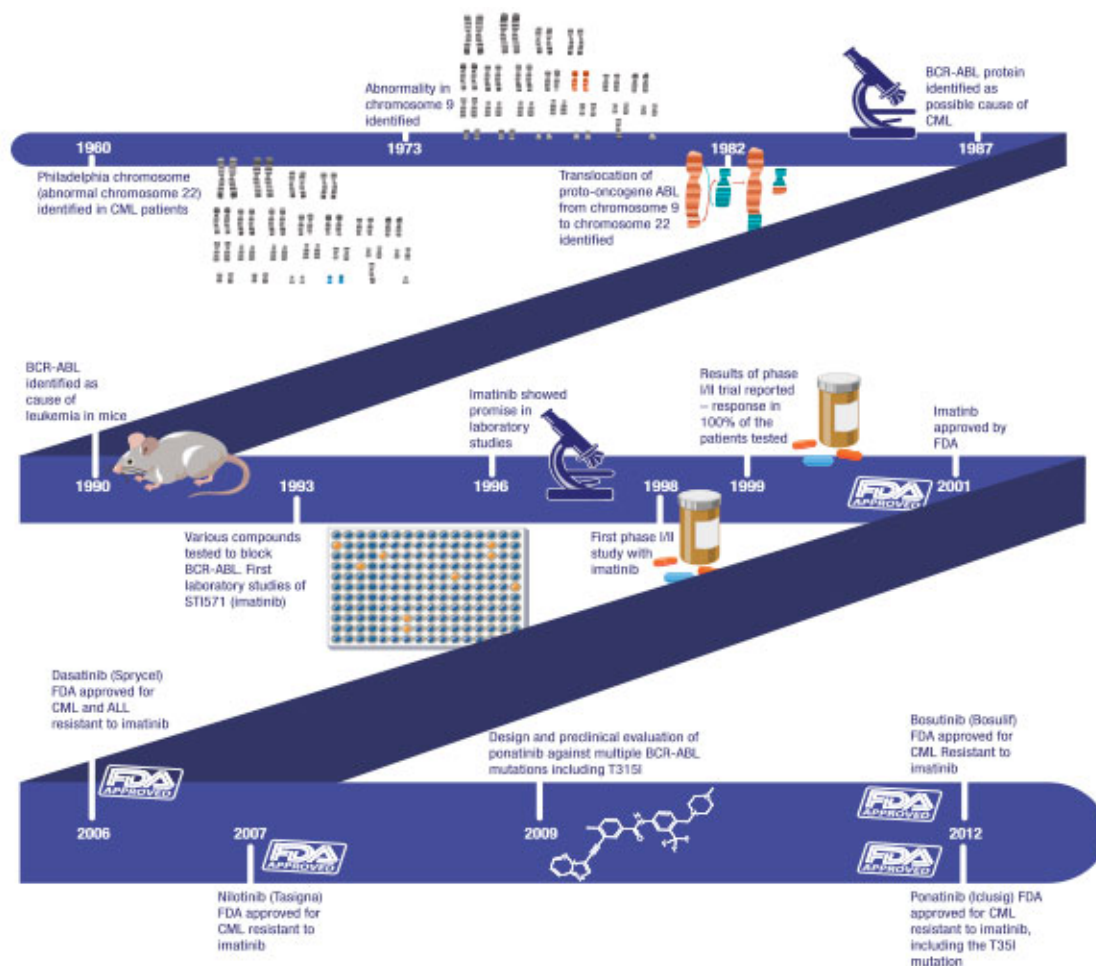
Abnormality in chromosome 9 identified

BCR-ABL protein identified as possible cause of CML

1960

1973

1982

1987

Philadelphia chromosome (abnormal chromosome 22) identified in CML patients

Translocation of proto-oncogene ABL from chromosome 9 to chromosome 22 identified

BCR-ABL identified as cause of leukemia in mice

Imatinib showed promise in laboratory studies

Results of phase I/II trial reported – response in 100% of the patients tested

Imatinib approved by FDA

1990

1993

1996

1998

1999

FDA APPROVED

2001

Various compounds tested to block BCR-ABL. First laboratory studies of STI571 (imatinib)

First phase I/II study with imatinib

Dasatinib (Sprycel) FDA approved for CML and ALL resistant to imatinib

Design and preclinical evaluation of ponatinib against multiple BCR-ABL mutations including T315I

Bosutinib (Bosulif) FDA approved for CML Resistant to imatinib

FDA APPROVED

2006

2007

FDA APPROVED

2009

FDA APPROVED

2012

FDA APPROVED

Nilotinib (Tasigna) FDA approved for CML resistant to imatinib

Ponatinib (Iclusig) FDA approved for CML resistant to imatinib, including the T35I mutation